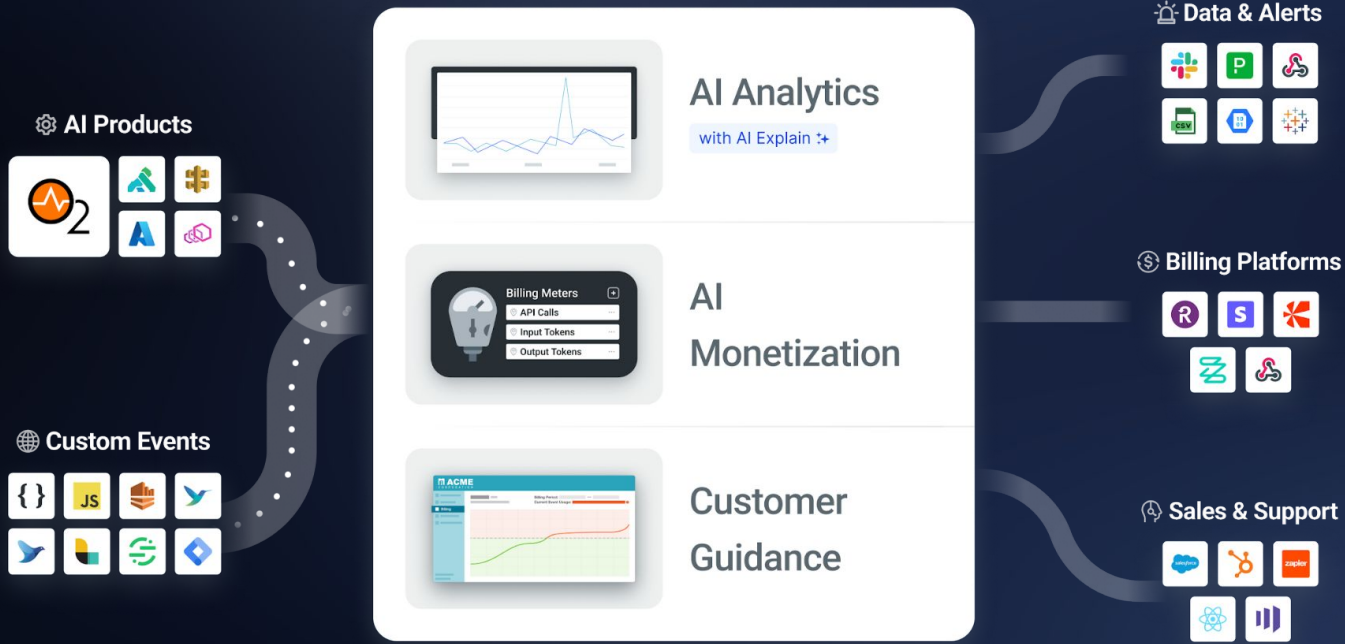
AI Products

2

Custom Events

{ }

JS

AI Analytics

with AI Explain

Billing Meters

API Calls

Input Tokens

Output Tokens

AI Monetization

ACME

Customer Guidance

Data & Alerts

CSV

Billing Platforms

S

Sales & Support

salesforce

zapier